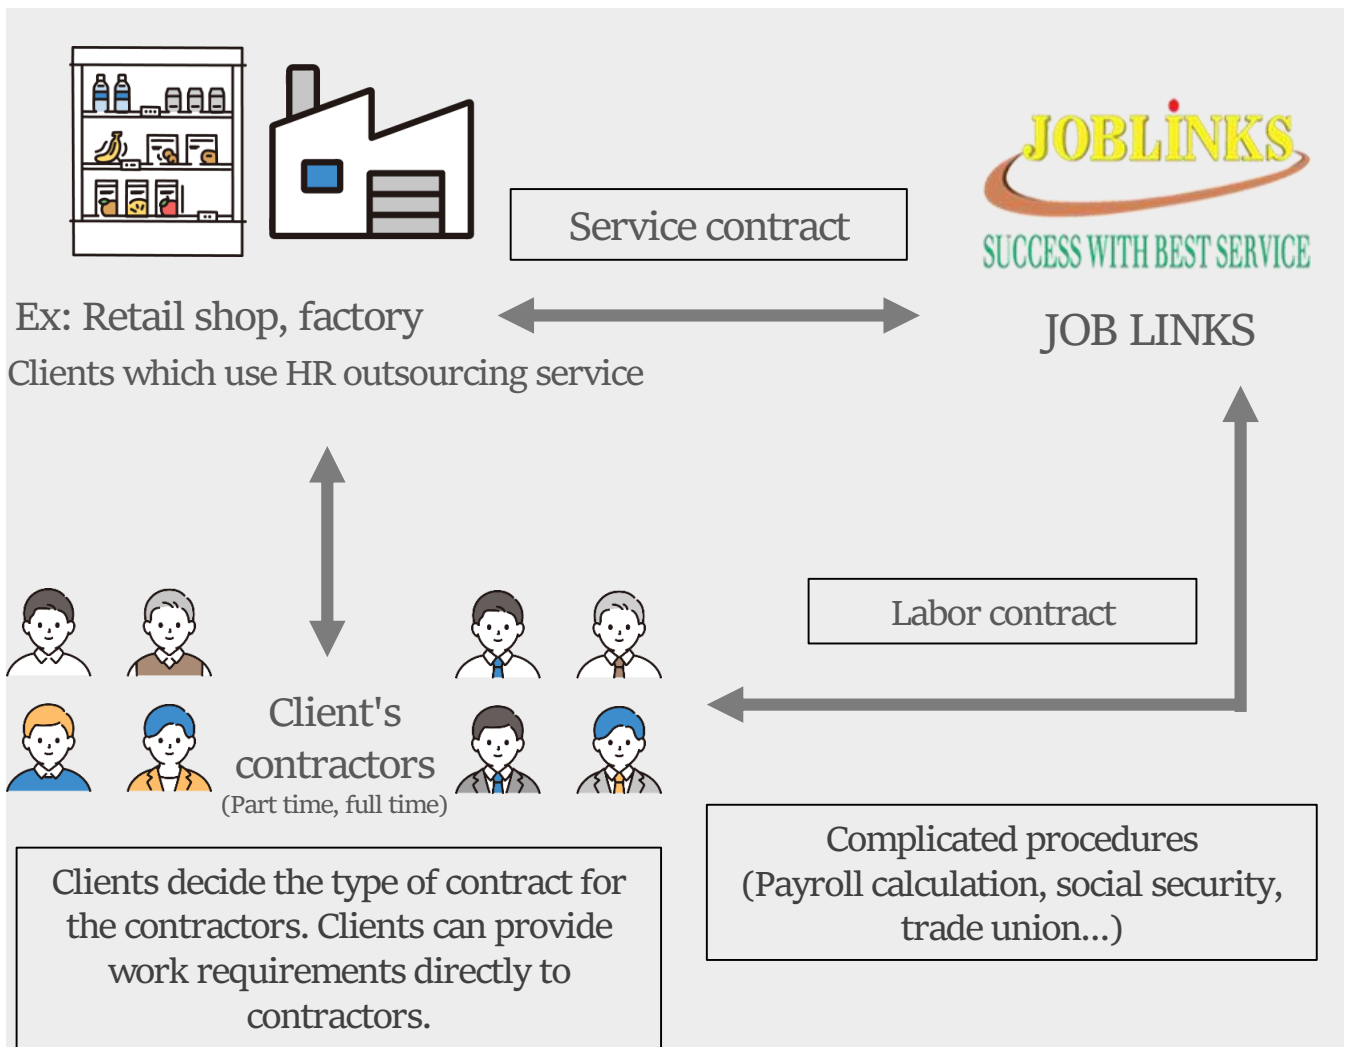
Service contract

JOBLINKS
SUCCESS WITH BEST SERVICE

Ex: Retail shop, factory
Clients which use HR outsourcing service

JOB LINKS

Labor contract

Client's contractors
(Part time, full time)

Clients decide the type of contract for the contractors. Clients can provide work requirements directly to contractors.

Complicated procedures (Payroll calculation, social security, trade union...)